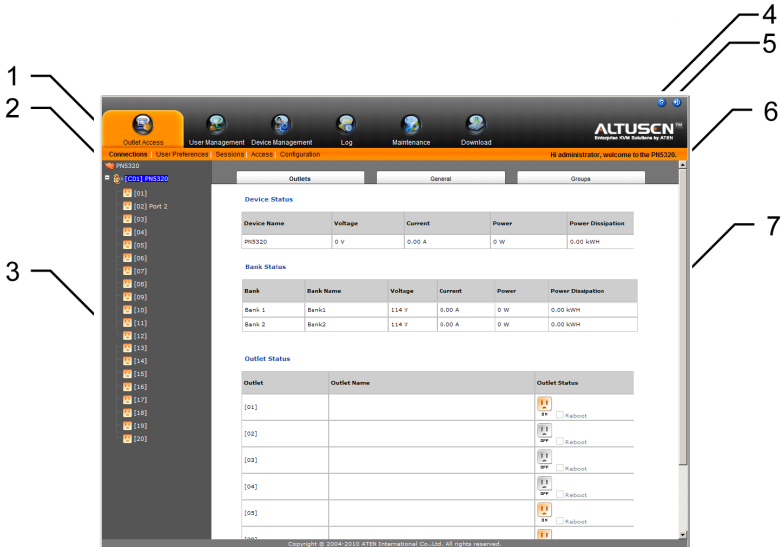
1
2
3
4
5
6
7

Outlet Access
User Management
Device Management
Log
Maintenance
Download
ALTUSEN
Enterprise KVM Solutions by ATEN

Connections | User Preferences | Sessions | Access | Configuration
Hi administrator, welcome to the PN5320.

PN5320
[C01] PN5320
[01]
[02] Port 2
[03]
[04]
[05]
[06]
[07]
[08]
[09]
[10]
[11]
[12]
[13]
[14]
[15]
[16]
[17]
[18]
[19]
[20]

Outlets
General
Groups

Device Status

| Device Name | Voltage | Current | Power | Power Dissipation |
|---|---|---|---|---|
| PN5320 | 0 V | 0.00 A | 0 W | 0.00 kWH |

Bank Status

| Bank | Bank Name | Voltage | Current | Power | Power Dissipation |
|---|---|---|---|---|---|
| Bank 1 | Bank1 | 114 V | 0.00 A | 0 W | 0.00 kWH |
| Bank 2 | Bank2 | 114 V | 0.00 A | 0 W | 0.00 kWH |

Outlet Status

| Outlet | Outlet Name | Outlet Status |
|---|---|---|
| [01] | | ON Reboot |
| [02] | | OFF Reboot |
| [03] | | OFF Reboot |
| [04] | | OFF Reboot |
| [05] | | ON Reboot |
| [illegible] | | |

Copyright © 2004-2010 ATEN International Co.,Ltd. All rights reserved.